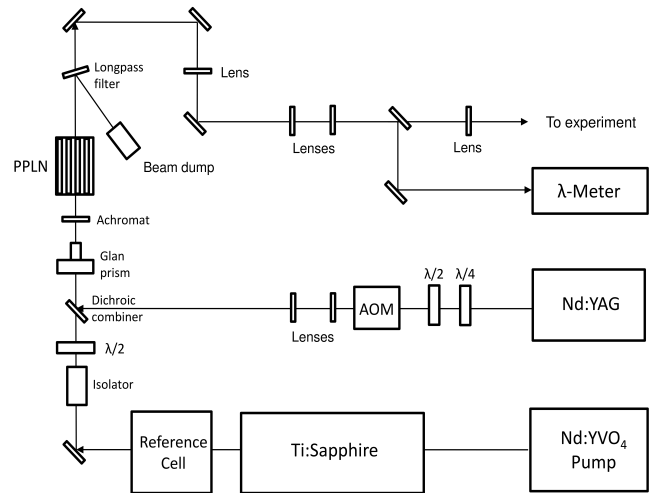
Longpass filter

Lens

To experiment

Lenses

Lens

PPLN

Beam dump

λ-Meter

Achromat

Glan prism

λ/2

λ/4

Dichroic combiner

AOM

Nd:YAG

Lenses

λ/2

Isolator

Reference Cell

Ti:Sapphire

Nd:YVO$_4$ Pump